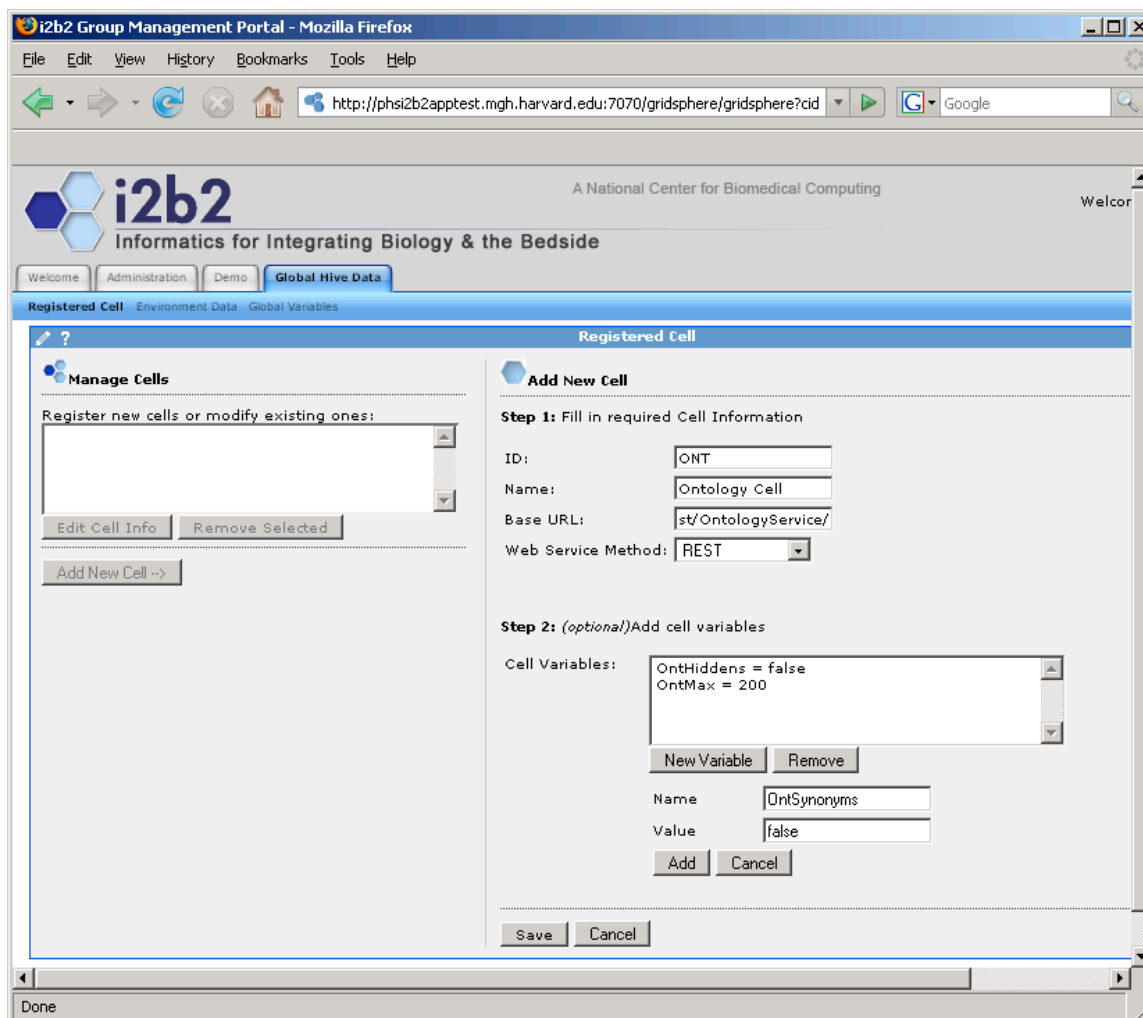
i2b2 Group Management Portal - Mozilla Firefox

File Edit View History Bookmarks Tools Help

http://phsi2b2apptest.mgh.harvard.edu:7070/gridsphere/gridsphere?cid

Google

i2b2
A National Center for Biomedical Computing
Informatics for Integrating Biology & the Bedside

Welcor

Welcome | Administration | Demo | Global Hive Data

Registered Cell Environment Data Global Variables

Registered Cell

Manage Cells

Register new cells or modify existing ones:

Edit Cell Info | Remove Selected

Add New Cell -->

Add New Cell

Step 1: Fill in required Cell Information

ID: ONT
Name: Ontology Cell
Base URL: st/OntologyService/
Web Service Method: REST

Step 2: (optional)Add cell variables

Cell Variables: OntHiddens = false
OntMax = 200

New Variable | Remove

Name OntSynonyms
Value false

Add | Cancel

Save | Cancel

Done